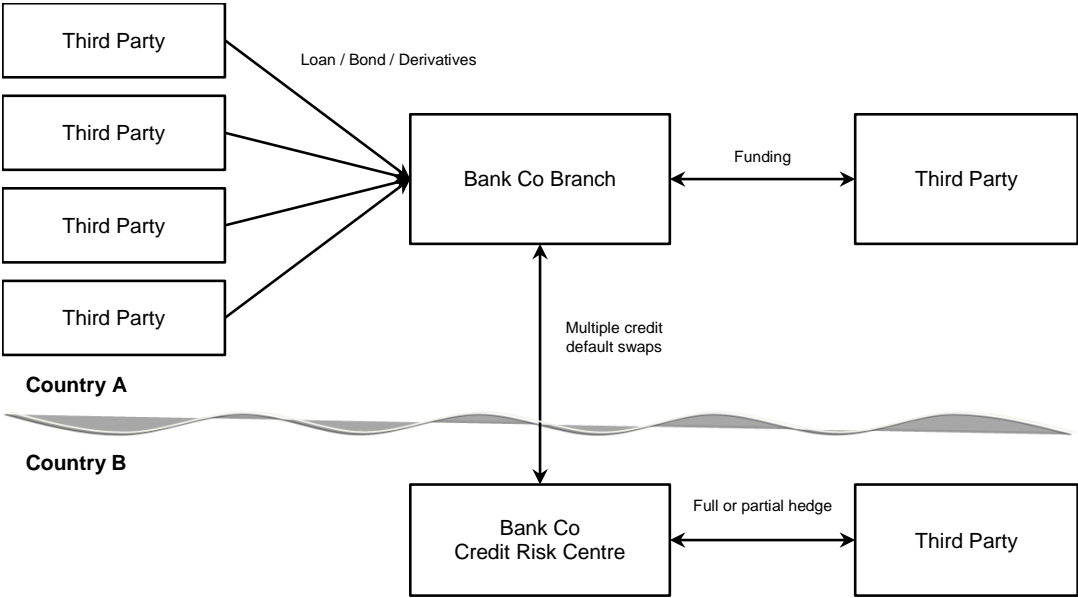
Third Party

Third Party

Third Party

Third Party

Loan / Bond / Derivatives

Bank Co Branch

Funding

Third Party

Multiple credit default swaps

Country A

Country B

Bank Co
Credit Risk Centre

Full or partial hedge

Third Party